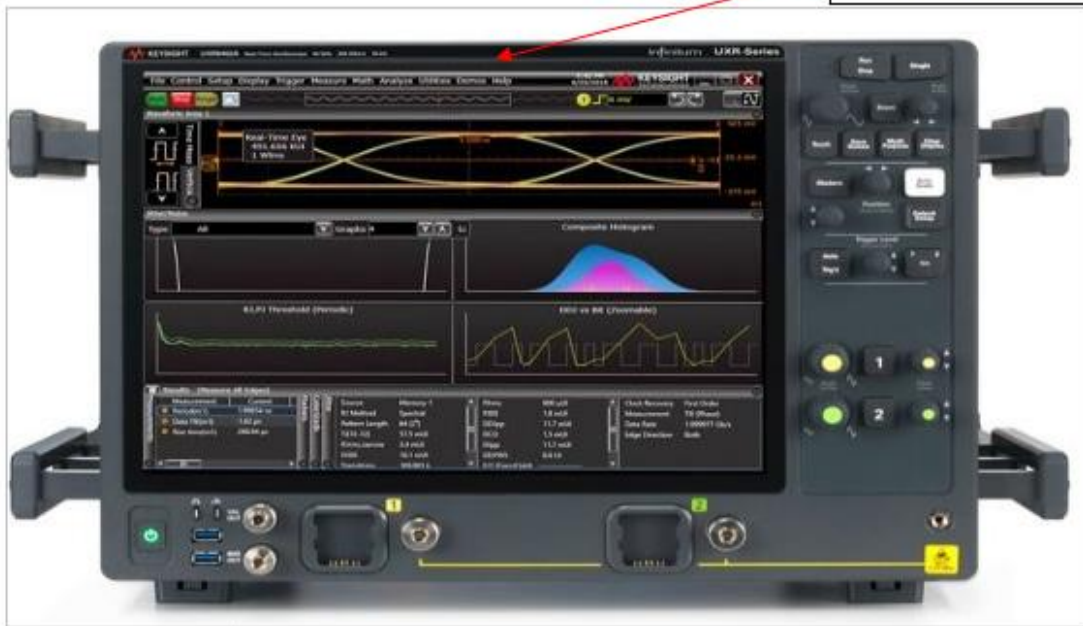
KEYSIGHT
Infiniium UXR-Series
File Control Setup Display Trigger Measure Math Analyze Utilities Demos Help
KEYSIGHT
Waveform Area 1
Real-Time Eye
1 Wfms
Time Mask Jitter
Jitter/Noise
Type All
Graphs
Composite Histogram
RJ,PJ Threshold (Periodic)
DDJ vs BE (Zoomable)
Results
Measurement
Current
Period(1)
Data TIE(1)
Rise time(1)
Source
Memory 1
RJ Method
Spectral
Pattern Length
TJ(1E-12)
RN(rms)
DDN
Total
Clock Recovery
First Order
Data Rate
Edge Direction
Both
Run
Stop
Single
Touch
Auto Scale
Default Setup
Trigger Level
1
2